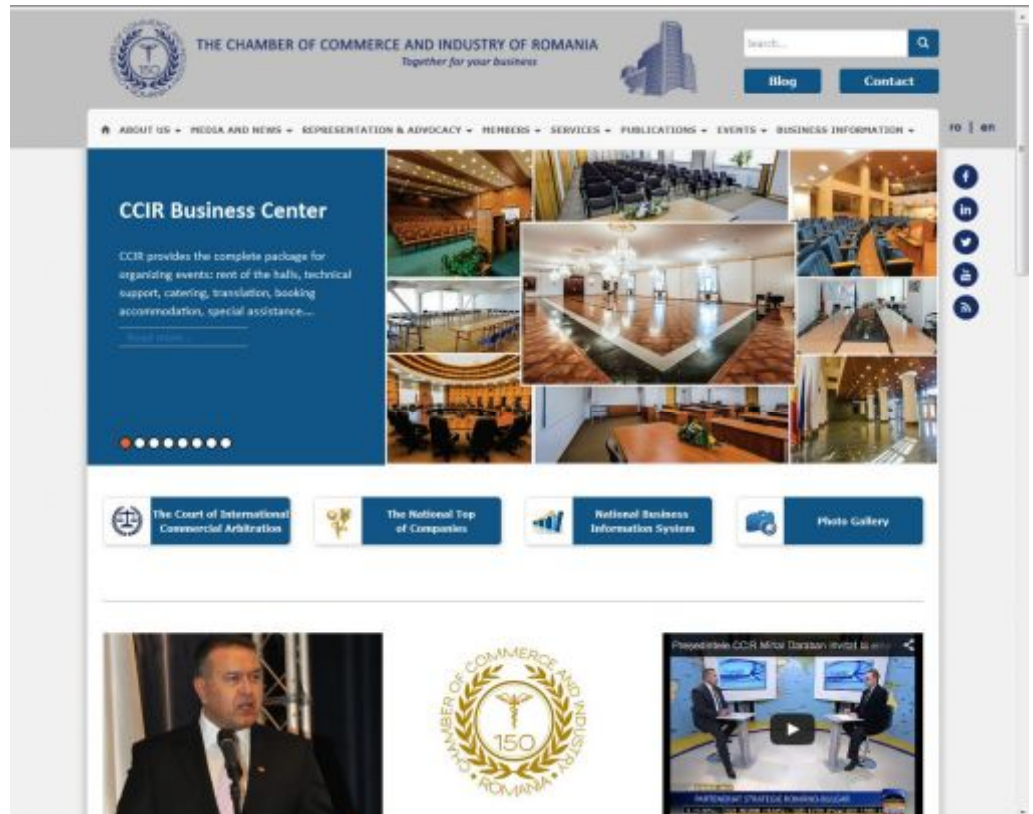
THE CHAMBER OF COMMERCE AND INDUSTRY OF ROMANIA
Together for your business

Search...

Blog

Contact

ABOUT US ▾ MEDIA AND NEWS ▾ REPRESENTATION & ADVOCACY ▾ MEMBERS ▾ SERVICES ▾ PUBLICATIONS ▾ EVENTS ▾ BUSINESS INFORMATION ▾

ro | en

CCIR Business Center

CCIR provides the complete package for organizing events: rent of the halls, technical support, catering, translation, booking accommodation, special assistance....

Read more

The Court of International Commercial Arbitration

The National Top of Companies

National Business Information System

Photo Gallery

CHAMBER OF COMMERCE AND INDUSTRY
150
ROMANIA

Presedintele CCIR Mihai Daraban invitat la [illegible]

PARTENERIAT STRATEGIC ROMANIA-BULGARIA